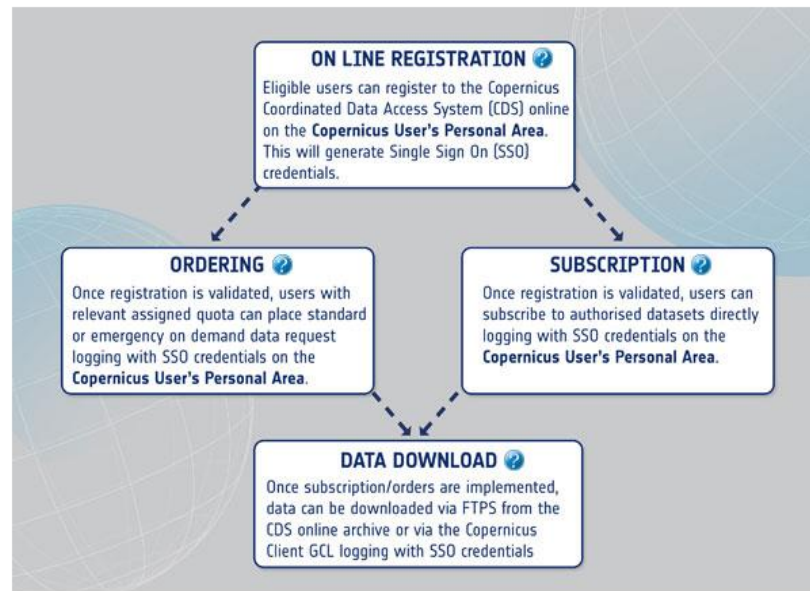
**ON LINE REGISTRATION**

Eligible users can register to the Copernicus Coordinated Data Access System (CDS) online on the **Copernicus User's Personal Area**. This will generate Single Sign On (SSO) credentials.

**ORDERING**

Once registration is validated, users with relevant assigned quota can place standard or emergency on demand data request logging with SSO credentials on the **Copernicus User's Personal Area**.

**SUBSCRIPTION**

Once registration is validated, users can subscribe to authorised datasets directly logging with SSO credentials on the **Copernicus User's Personal Area**.

**DATA DOWNLOAD**

Once subscription/orders are implemented, data can be downloaded via FTPS from the CDS online archive or via the Copernicus Client GCL logging with SSO credentials